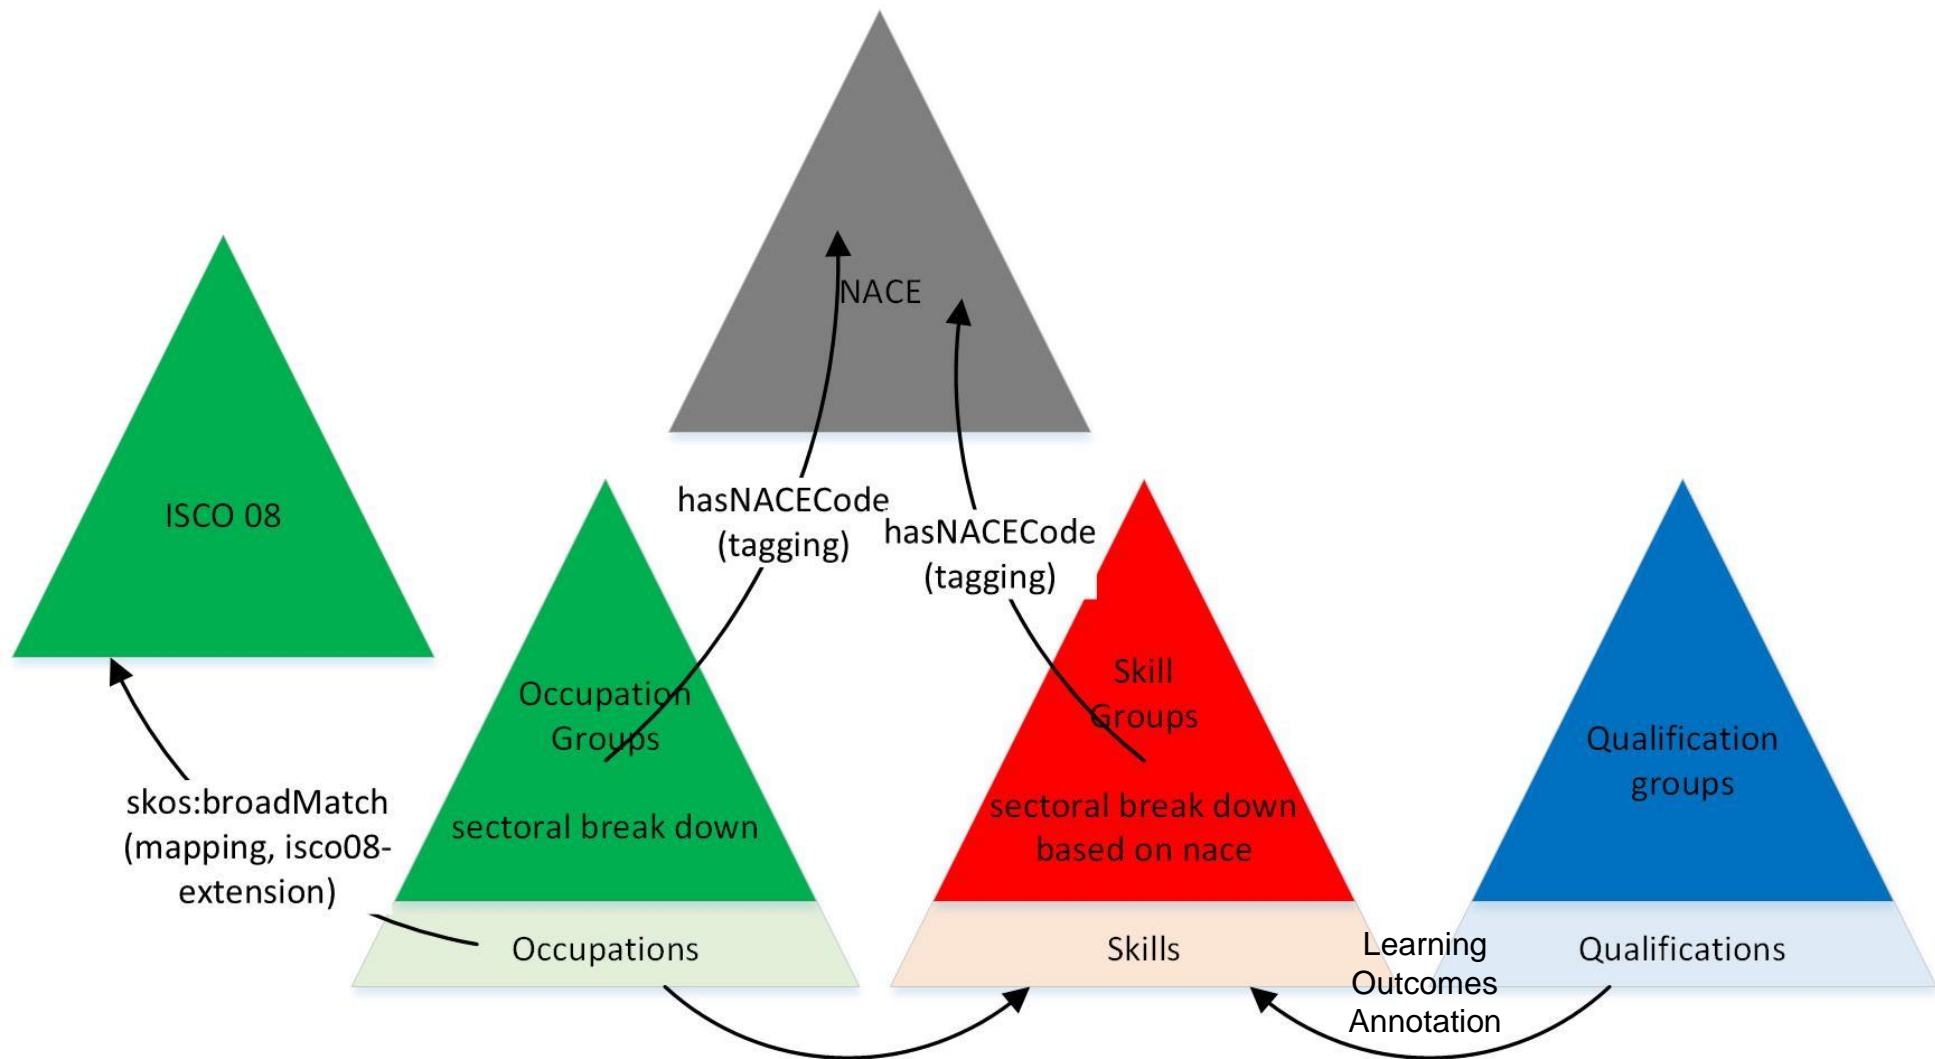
NACE

ISCO 08

hasNACECode (tagging)

hasNACECode (tagging)

Occupation Groups

sectoral break down

Skill Groups

sectoral break down based on nace

Qualification groups

skos:broadMatch (mapping, isco08-extension)

Occupations

Skills

Learning Outcomes Annotation

Qualifications